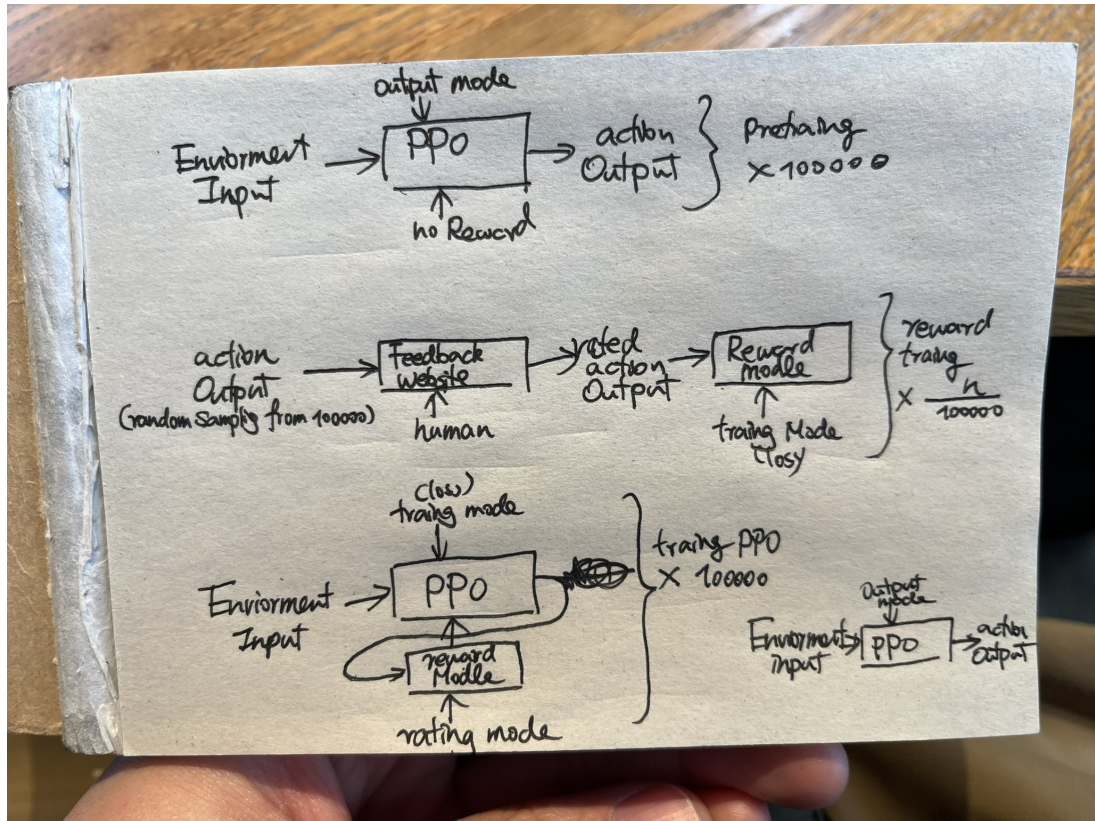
output mode

Envirment Input

PPO

no Reward

action Output

Pretraing × 100000

action Output (random sampling from 100000)

Feedback website

human

rated action Output

Reward modle

traing Mode (losy

reward traing × $\frac{n}{100000}$

(low) traing mode

Enviorment Input

PPO

reward Modle

rating mode

traing PPO × 100000

output mode

Envirment input

PPO

action Output